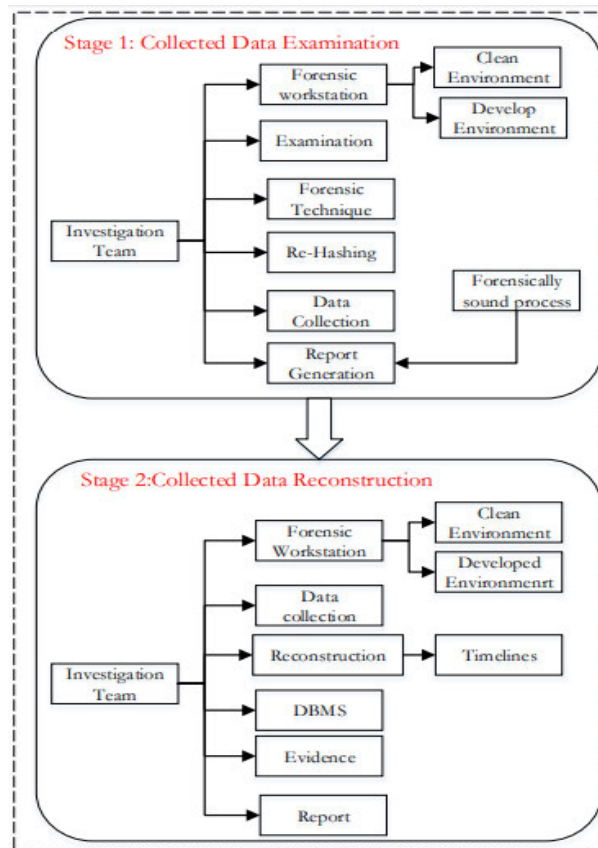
Stage 1: Collected Data Examination

Investigation Team

Forensic workstation

Clean Environment

Develop Environment

Examination

Forensic Technique

Re-Hashing

Data Collection

Forensically sound process

Report Generation

Stage 2:Collected Data Reconstruction

Investigation Team

Forensic Workstation

Clean Environment

Developed Environmenrt

Data collection

Reconstruction

Timelines

DBMS

Evidence

Report